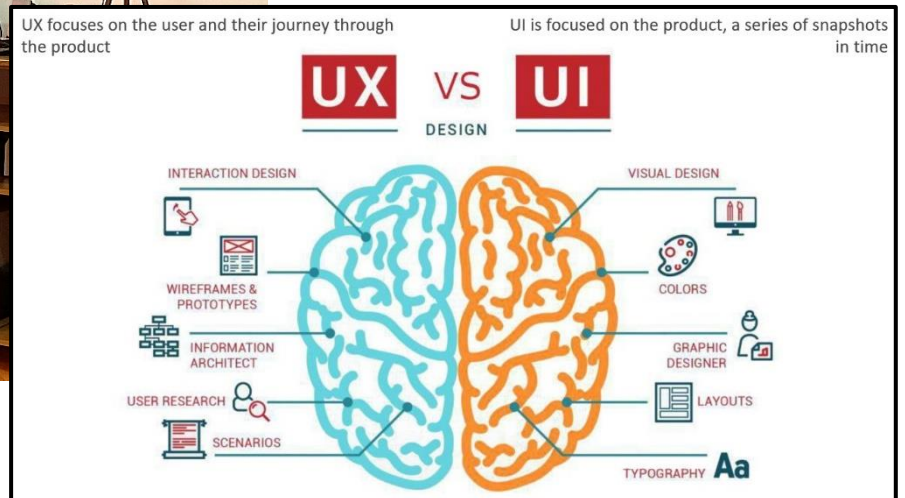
UX focuses on the user and their journey through the product

UI is focused on the product, a series of snapshots in time

UX VS UI

DESIGN

INTERACTION DESIGN

WIREFRAMES & PROTOTYPES

INFORMATION ARCHITECT

USER RESEARCH

SCENARIOS

VISUAL DESIGN

COLORS

GRAPHIC DESIGNER

LAYOUTS

TYPOGRAPHY Aa